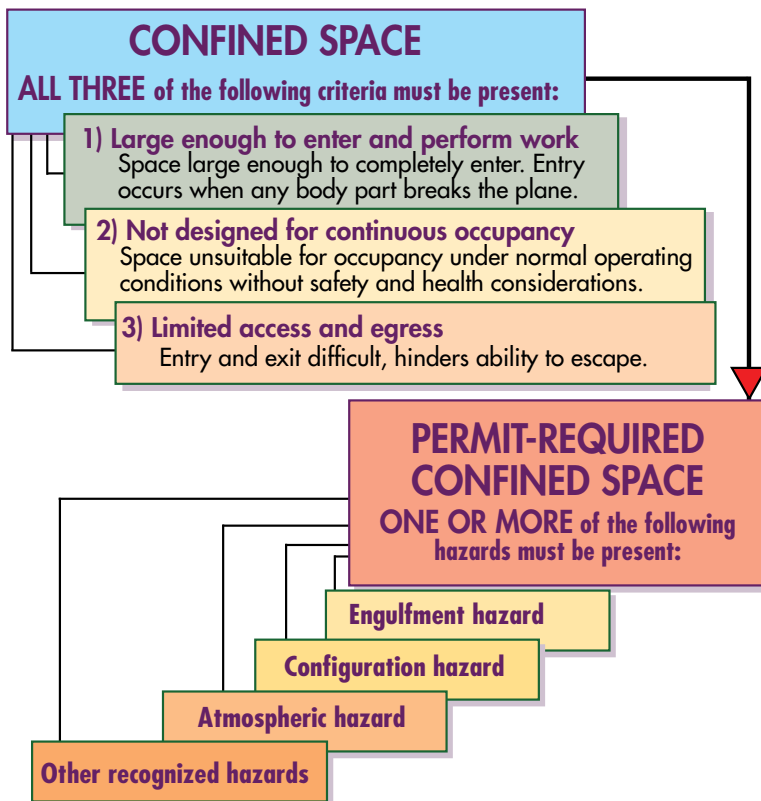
CONFINED SPACE

ALL THREE of the following criteria must be present:

1) Large enough to enter and perform work
Space large enough to completely enter. Entry occurs when any body part breaks the plane.

2) Not designed for continuous occupancy
Space unsuitable for occupancy under normal operating conditions without safety and health considerations.

3) Limited access and egress
Entry and exit difficult, hinders ability to escape.

PERMIT-REQUIRED CONFINED SPACE

ONE OR MORE of the following hazards must be present:

Engulfment hazard

Configuration hazard

Atmospheric hazard

Other recognized hazards